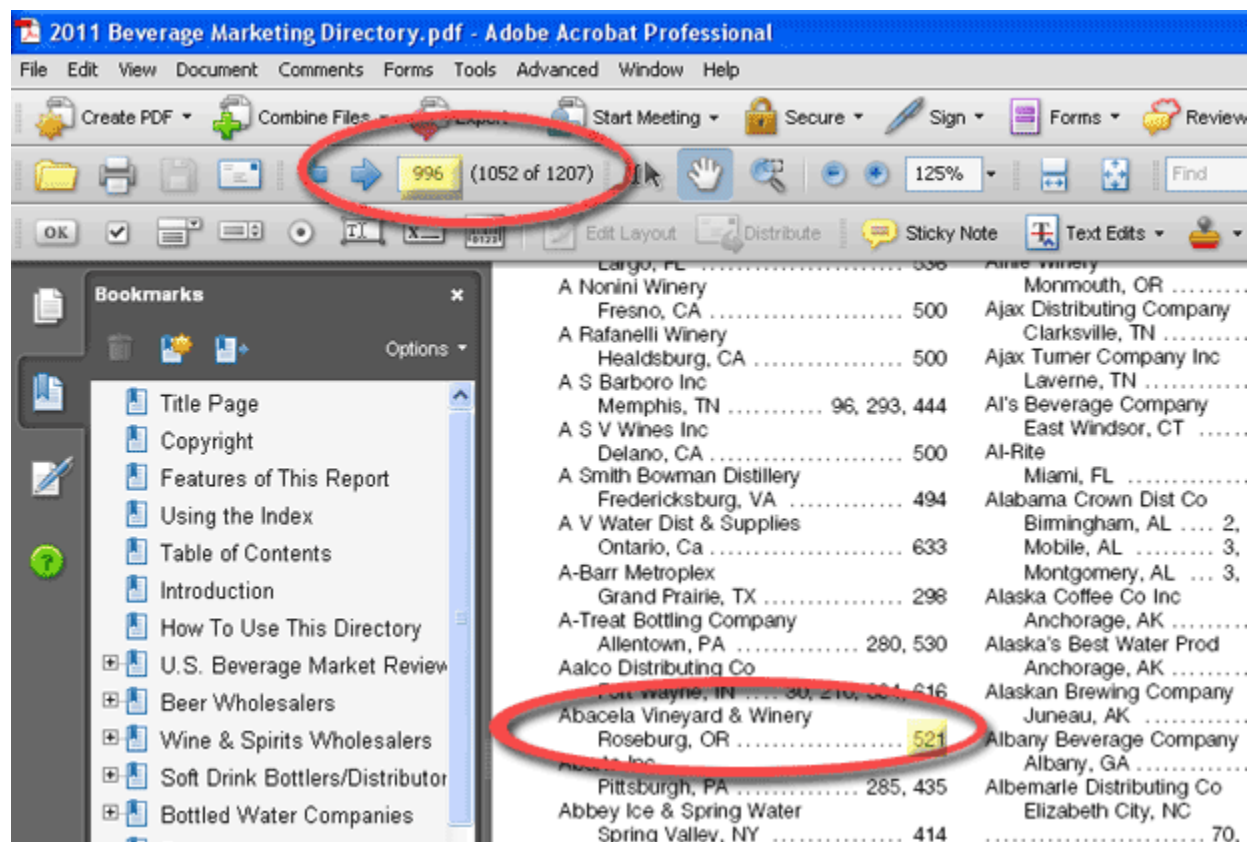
2011 Beverage Marketing Directory.pdf - Adobe Acrobat Professional

File Edit View Document Comments Forms Tools Advanced Window Help

Create PDF Combine Files Export Start Meeting Secure Sign Forms Review

996 (1052 of 1207) 125% Find

OK Edit Layout Distribute Sticky Note Text Edits

Bookmarks

Options

Title Page
Copyright
Features of This Report
Using the Index
Table of Contents
Introduction
How To Use This Directory
U.S. Beverage Market Review
Beer Wholesalers
Wine & Spirits Wholesalers
Soft Drink Bottlers/Distributor
Bottled Water Companies

Largo, FL .................... 336
A Nonini Winery
Fresno, CA .................... 500
A Rafanelli Winery
Healdsburg, CA .................... 500
A S Barboro Inc
Memphis, TN ........... 96, 293, 444
A S V Wines Inc
Delano, CA .................... 500
A Smith Bowman Distillery
Fredericksburg, VA .............. 494
A V Water Dist & Supplies
Ontario, Ca .................... 633
A-Barr Metroplex
Grand Prairie, TX .............. 298
A-Treat Bottling Company
Allentown, PA .............. 280, 530
Aalco Distributing Co
Fort Wayne, IN .... 30, 210, 304, 616
Abacela Vineyard & Winery
Roseburg, OR .................... 521
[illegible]
Pittsburgh, PA .............. 285, 435
Abbey Ice & Spring Water
Spring Valley, NY .............. 414

Airlie Winery
Monmouth, OR
Ajax Distributing Company
Clarksville, TN ..........
Ajax Turner Company Inc
Laverne, TN ..........
Al's Beverage Company
East Windsor, CT ......
Al-Rite
Miami, FL ..........
Alabama Crown Dist Co
Birmingham, AL .... 2,
Mobile, AL ......... 3,
Montgomery, AL .. 3,
Alaska Coffee Co Inc
Anchorage, AK ..........
Alaska's Best Water Prod
Anchorage, AK ..........
Alaskan Brewing Company
Juneau, AK ..........
Albany Beverage Company
Albany, GA ..........
Albemarle Distributing Co
Elizabeth City, NC
.................... 70,